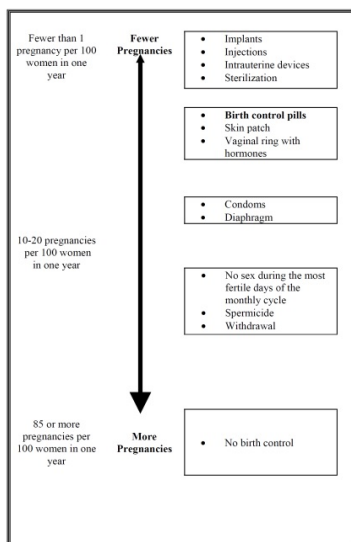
Fewer than 1 pregnancy per 100 women in one year

Fewer Pregnancies

- Implants
- Injections
- Intrauterine devices
- Sterilization

- **Birth control pills**
- Skin patch
- Vaginal ring with hormones

- Condoms
- Diaphragm

10-20 pregnancies per 100 women in one year

- No sex during the most fertile days of the monthly cycle
- Spermicide
- Withdrawal

85 or more pregnancies per 100 women in one year

More Pregnancies

- No birth control